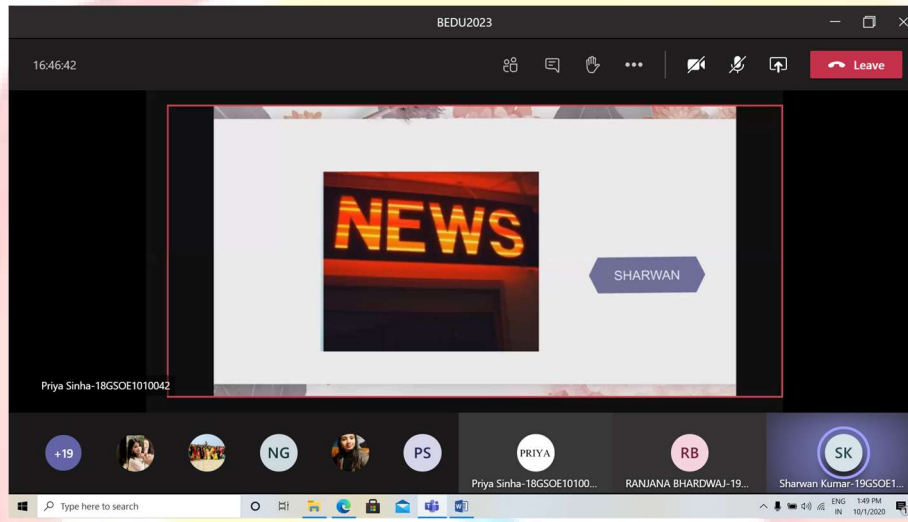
BEDU2023

16:46:42

Leave

NEWS

SHARWAN

Priya Sinha-18GSOE1010042

+19

NG

PS

PRIYA

Priya Sinha-18GSOE10100...

RB

RANJANA BHARDWAJ-19...

SK

Sharwan Kumar-19GSOE1...

Type here to search

ENG IN

1:49 PM 10/1/2020